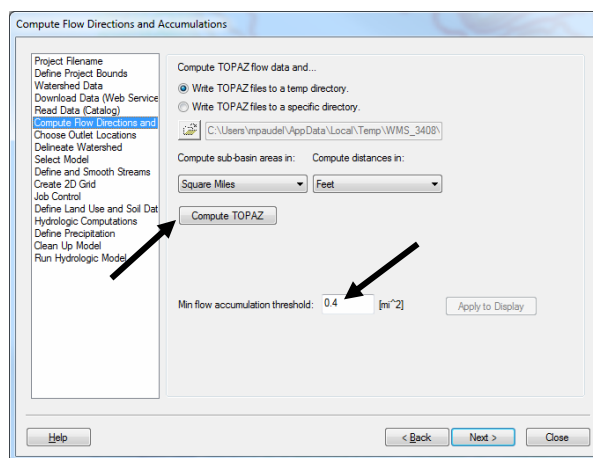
Compute Flow Directions and Accumulations

Project Filename
Define Project Bounds
Watershed Data
Download Data (Web Service
Read Data (Catalog)
Compute Flow Directions and
Choose Outlet Locations
Delineate Watershed
Select Model
Define and Smooth Streams
Create 2D Grid
Job Control
Define Land Use and Soil Dat
Hydrologic Computations
Define Precipitation
Clean Up Model
Run Hydrologic Model

Compute TOPAZ flow data and...

Write TOPAZ files to a temp directory.

Write TOPAZ files to a specific directory.

C:\Users\mpaudel\AppData\Local\Temp\WMS_3408\

Compute sub-basin areas in:

Compute distances in:

Square Miles

Feet

Compute TOPAZ

Min flow accumulation threshold: 0.4 [mi^2]

Apply to Display

Help

< Back

Next >

Close